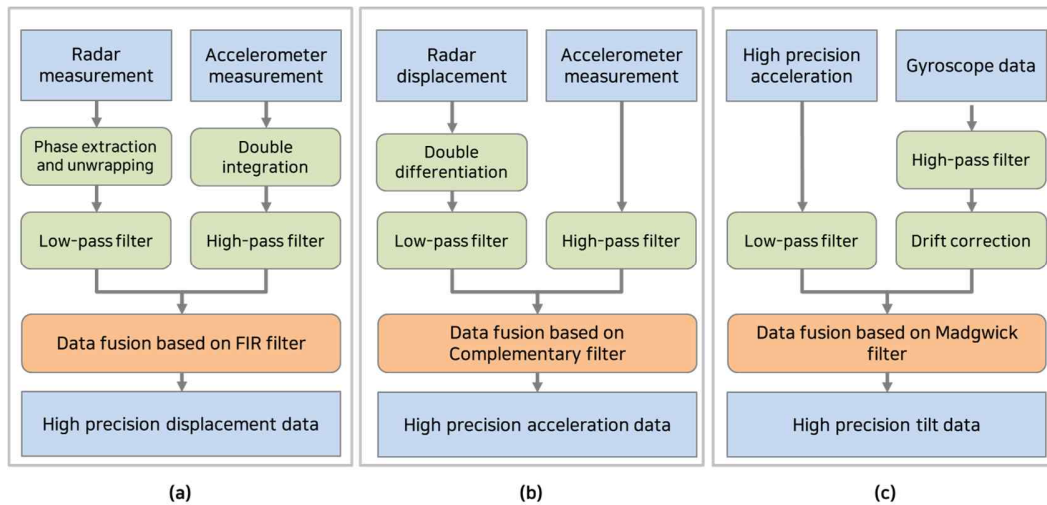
Radar measurement

Accelerometer measurement

Phase extraction and unwrapping

Double integration

Low-pass filter

High-pass filter

Data fusion based on FIR filter

High precision displacement data

(a)

Radar displacement

Accelerometer measurement

Double differentiation

Low-pass filter

High-pass filter

Data fusion based on Complementary filter

High precision acceleration data

(b)

High precision acceleration

Gyroscope data

High-pass filter

Low-pass filter

Drift correction

Data fusion based on Madgwick filter

High precision tilt data

(c)